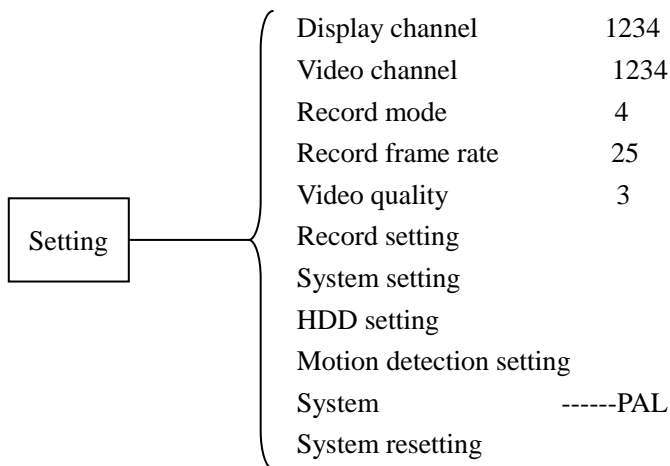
Setting

Display channel 1234
Video channel 1234
Record mode 4
Record frame rate 25
Video quality 3
Record setting
System setting
HDD setting
Motion detection setting
System ------PAL
System resetting